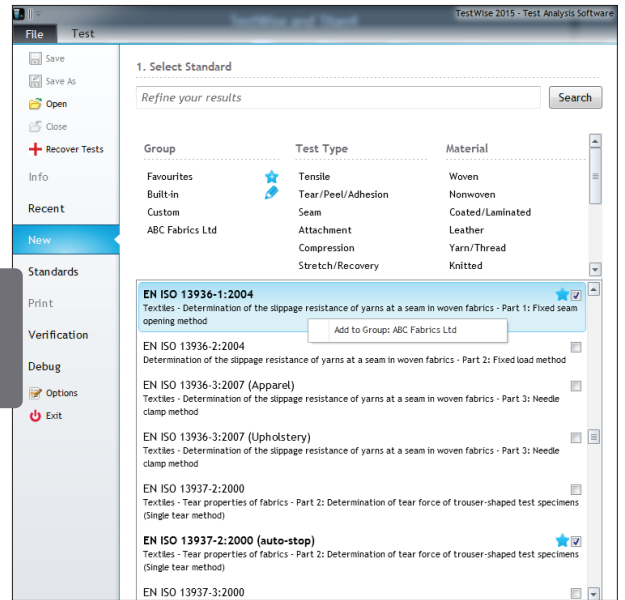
TextWise and Start

TestWise 2015 - Test Analysis Software

File
Test

Save
Save As
Open
Close
Recover Tests
Info
Recent
New
Standards
Print
Verification
Debug
Options
Exit

1. Select Standard

Refine your results

Search

| Group | Test Type | Material |
|---|---|---|
| Favourites | Tensile | Woven |
| Built-in | Tear/Peel/Adhesion | Nonwoven |
| Custom | Seam | Coated/Laminated |
| ABC Fabrics Ltd | Attachment | Leather |
| | Compression | Yarn/Thread |
| | Stretch/Recovery | Knitted |

EN ISO 13936-1:2004
Textiles - Determination of the slippage resistance of yarns at a seam in woven fabrics - Part 1: Fixed seam opening method

Add to Group: ABC Fabrics Ltd

EN ISO 13936-2:2004
Determination of the slippage resistance of yarns at a seam in woven fabrics - Part 2: Fixed load method

EN ISO 13936-3:2007 (Apparel)
Textiles - Determination of the slippage resistance of yarns at a seam in woven fabrics - Part 3: Needle clamp method

EN ISO 13936-3:2007 (Upholstery)
Textiles - Determination of the slippage resistance of yarns at a seam in woven fabrics - Part 3: Needle clamp method

EN ISO 13937-2:2000
Textiles - Tear properties of fabrics - Part 2: Determination of tear force of trouser-shaped test specimens (Single tear method)

EN ISO 13937-2:2000 (auto-stop)
Textiles - Tear properties of fabrics - Part 2: Determination of tear force of trouser-shaped test specimens (Single tear method)

EN ISO 13937-3:2000